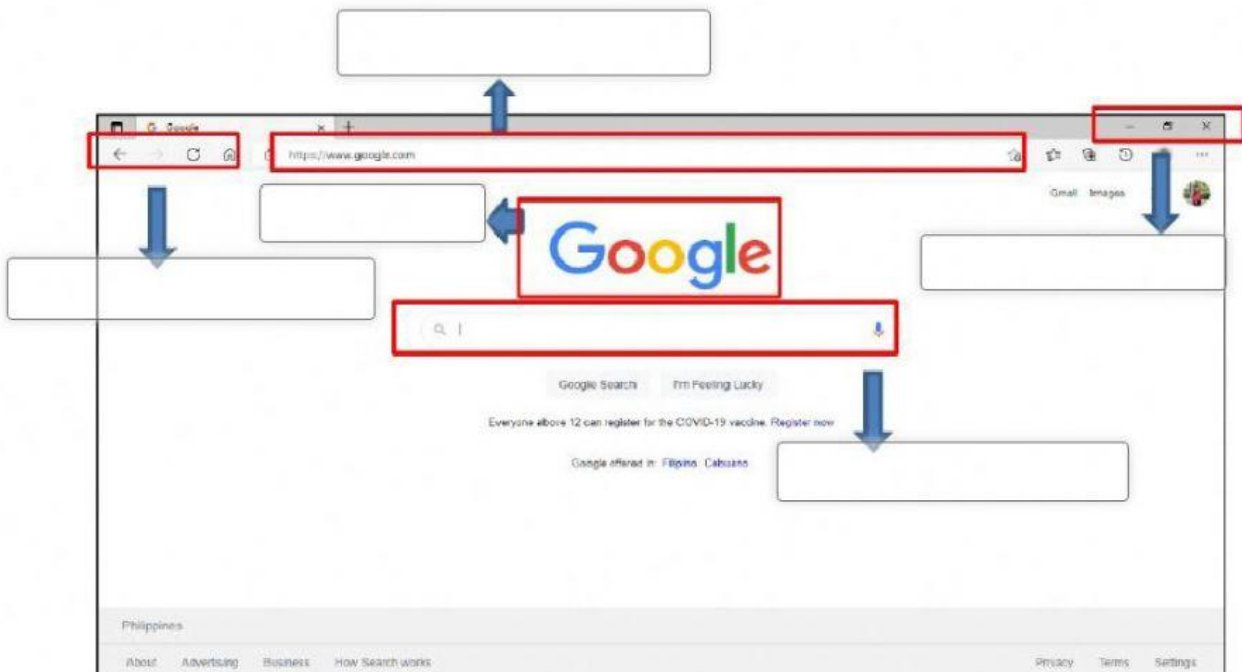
Google

https://www.google.com

Gmail Images

Google

Google Search I'm Feeling Lucky

Everyone above 12 can register for the COVID-19 vaccine. Register now

Google offered in: Filipino Cebuano

Philippines

About Advertising Business How Search works

Privacy Terms Settings